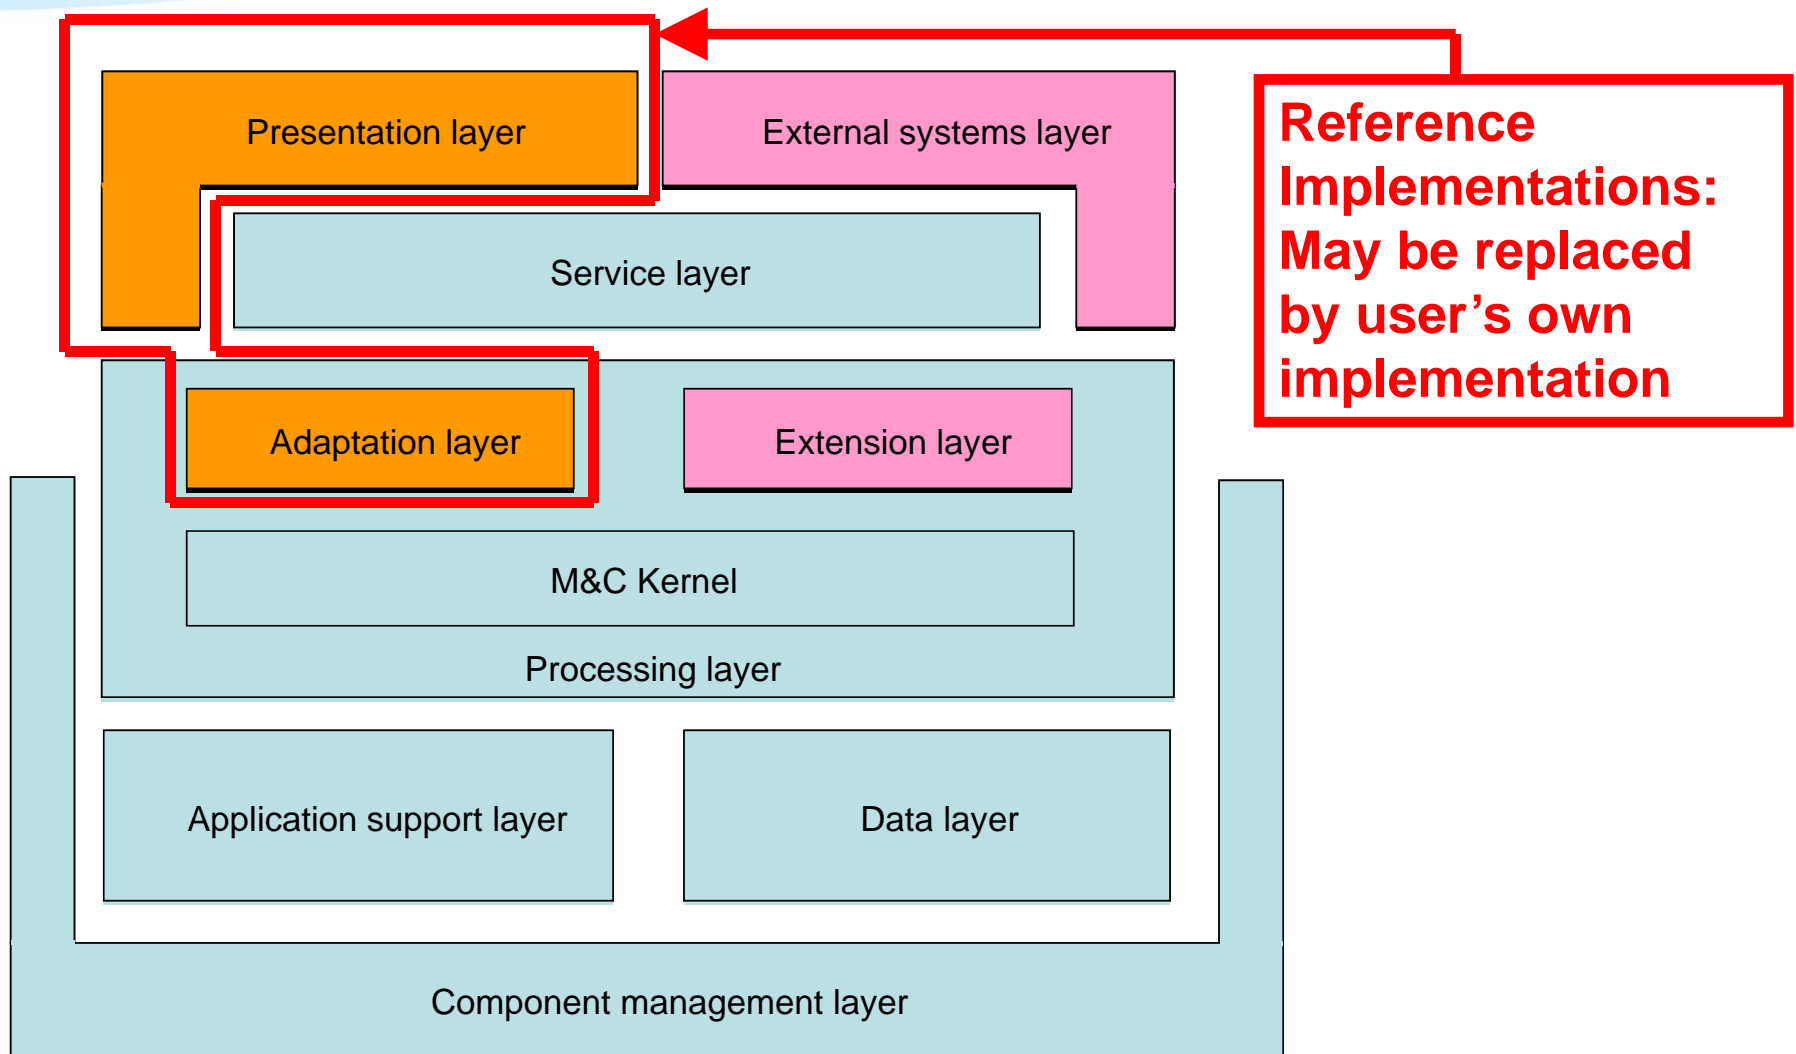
Presentation layer

External systems layer

Reference Implementations: May be replaced by user’s own implementation

Service layer

Adaptation layer

Extension layer

M&C Kernel

Processing layer

Application support layer

Data layer

Component management layer